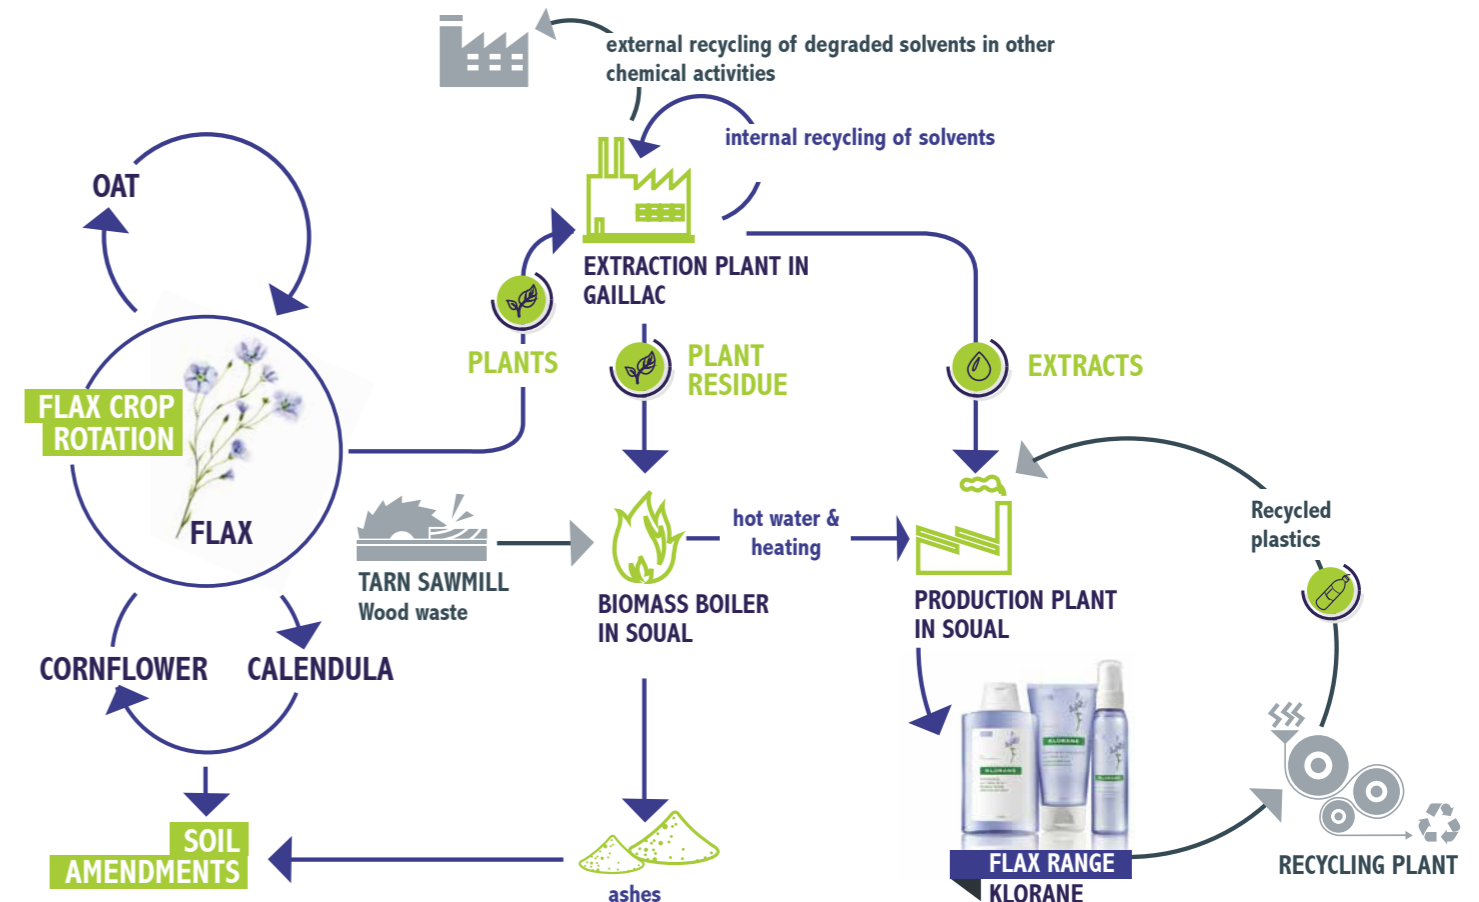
external recycling of degraded solvents in other chemical activities

internal recycling of solvents

OAT

EXTRACTION PLANT IN GAILLAC

PLANTS

PLANT RESIDUE

EXTRACTS

FLAX CROP ROTATION

FLAX

TARN SAWMILL
Wood waste

hot water & heating

BIOMASS BOILER IN SOUAL

PRODUCTION PLANT IN SOUAL

Recycled plastics

CORNFLOWER

CALENDULA

SOIL AMENDMENTS

ashes

FLAX RANGE KLORANE

RECYCLING PLANT